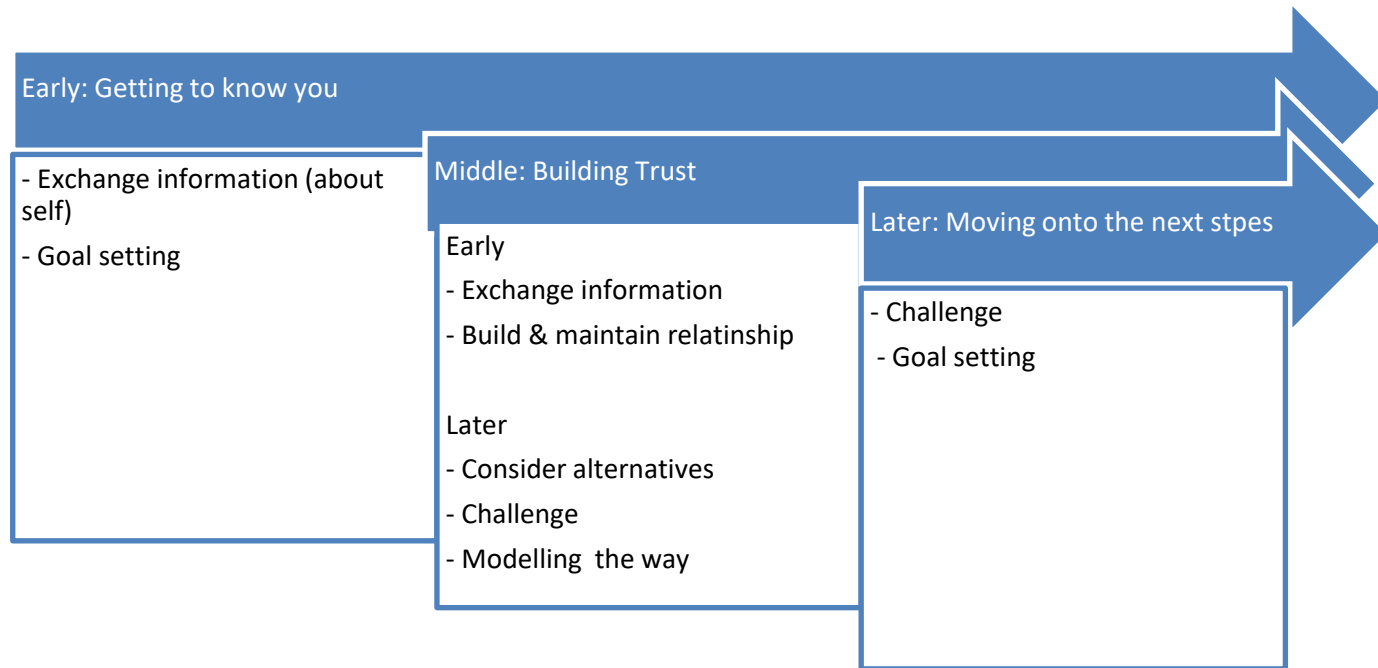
Early: Getting to know you

- Exchange information (about self)

- Goal setting

Middle: Building Trust

Early

- Exchange information

- Build & maintain relatinship

Later

- Consider alternatives

- Challenge

- Modelling the way

Later: Moving onto the next stpes

- Challenge

- Goal setting